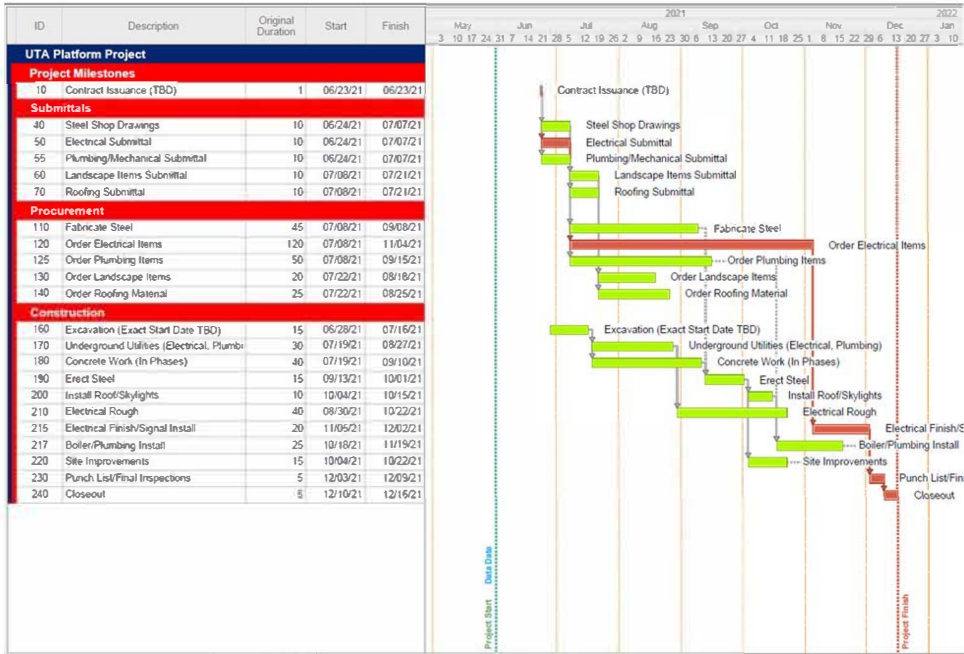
| ID | Description | Original Duration | Start | Finish |
|---|---|---|---|---|
| | UTA Platform Project | | | |
| | Project Milestones | | | |
| 10 | Contract Issuance (TBD) | 1 | 06/23/21 | 06/23/21 |
| | Submittals | | | |
| 40 | Steel Shop Drawings | 10 | 06/24/21 | 07/07/21 |
| 50 | Electrical Submittal | 10 | 06/24/21 | 07/07/21 |
| 55 | Plumbing/Mechanical Submittal | 10 | 06/24/21 | 07/07/21 |
| 60 | Landscape Items Submittal | 10 | 07/08/21 | 07/21/21 |
| 70 | Roofing Submittal | 10 | 07/08/21 | 07/21/21 |
| | Procurement | | | |
| 110 | Fabricate Steel | 45 | 07/08/21 | 09/08/21 |
| 120 | Order Electrical Items | 120 | 07/08/21 | 11/04/21 |
| 125 | Order Plumbing Items | 50 | 07/08/21 | 09/15/21 |
| 130 | Order Landscape Items | 20 | 07/22/21 | 08/18/21 |
| 140 | Order Roofing Material | 25 | 07/22/21 | 08/25/21 |
| | Construction | | | |
| 160 | Excavation (Exact Start Date TBD) | 15 | 06/28/21 | 07/16/21 |
| 170 | Underground Utilities (Electrical, Plumb | 30 | 07/19/21 | 08/27/21 |
| 180 | Concrete Work (In Phases) | 40 | 07/19/21 | 09/10/21 |
| 190 | Erect Steel | 15 | 09/13/21 | 10/01/21 |
| 200 | Install Roof/Skylights | 10 | 10/04/21 | 10/15/21 |
| 210 | Electrical Rough | 40 | 08/30/21 | 10/22/21 |
| 215 | Electrical Finish/Signal Install | 20 | 11/05/21 | 12/02/21 |
| 217 | Boiler/Plumbing Install | 25 | 10/18/21 | 11/19/21 |
| 220 | Site Improvements | 15 | 10/04/21 | 10/22/21 |
| 230 | Punch List/Final Inspections | 5 | 12/03/21 | 12/09/21 |
| 240 | Closeout | 5 | 12/10/21 | 12/16/21 |

2021 2022
May Jun Jul Aug Sep Oct Nov Dec Jan
3 10 17 24 31 7 14 21 28 5 12 19 26 2 9 16 23 30 6 13 20 27 4 11 18 25 1 8 15 22 29 6 13 20 27 3

Contract Issuance (TBD)
Steel Shop Drawings
Electrical Submittal
Plumbing/Mechanical Submittal
Landscape Items Submittal
Roofing Submittal
Fabricate Steel
Order Electrical Items
Order Plumbing Items
Order Landscape Items
Order Roofing Material
Excavation (Exact Start Date TBD)
Underground Utilities (Electrical, Plumbing)
Concrete Work (In Phases)
Erect Steel
Install Roof/Skylights
Electrical Rough
Electrical Finish/S
Boiler/Plumbing Install
Site Improvements
Punch List/Fin
Closeout

Project Start
Data Date
Project Finish